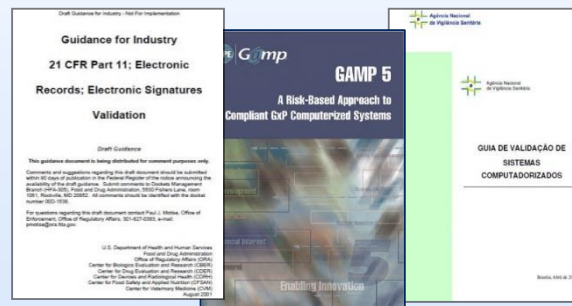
Draft Guidance for Industry - Not For Implementation

Guidance for Industry

21 CFR Part 11; Electronic Records; Electronic Signatures

Validation

Draft Guidance

This guidance document is being distributed for comment purposes only.

Comments and suggestions regarding this draft document should be submitted within 90 days of publication in the Federal Register of the notice announcing the availability of the draft guidance. Submit comments to Dockets Management Branch (HFA-305), Food and Drug Administration, 5630 Fishers Lane, room 1061, Rockville, MD 20852. All comments should be identified with the docket number 00D-1538.

For questions regarding this draft document contact Paul J. Motise, Office of Enforcement, Office of Regulatory Affairs, 301-827-0383, e-mail: pmotise@ora.fda.gov

U.S. Department of Health and Human Services
Food and Drug Administration
Office of Regulatory Affairs (ORA)
Center for Biologics Evaluation and Research (CBER)
Center for Drug Evaluation and Research (CDER)
Center for Devices and Radiological Health (CDRH)
Center for Food Safety and Applied Nutrition (CFSAN)
Center for Veterinary Medicine (CVM)
August 2001

GAMP

GAMP 5

A Risk-Based Approach to Compliant GxP Computerized Systems

Enabling Innovation

Agência Nacional de Vigilância Sanitária

Agência Nacional de Vigilância Sanitária

GUIA DE VALIDAÇÃO DE SISTEMAS COMPUTADORIZADOS

Brasília, Abril de 2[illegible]